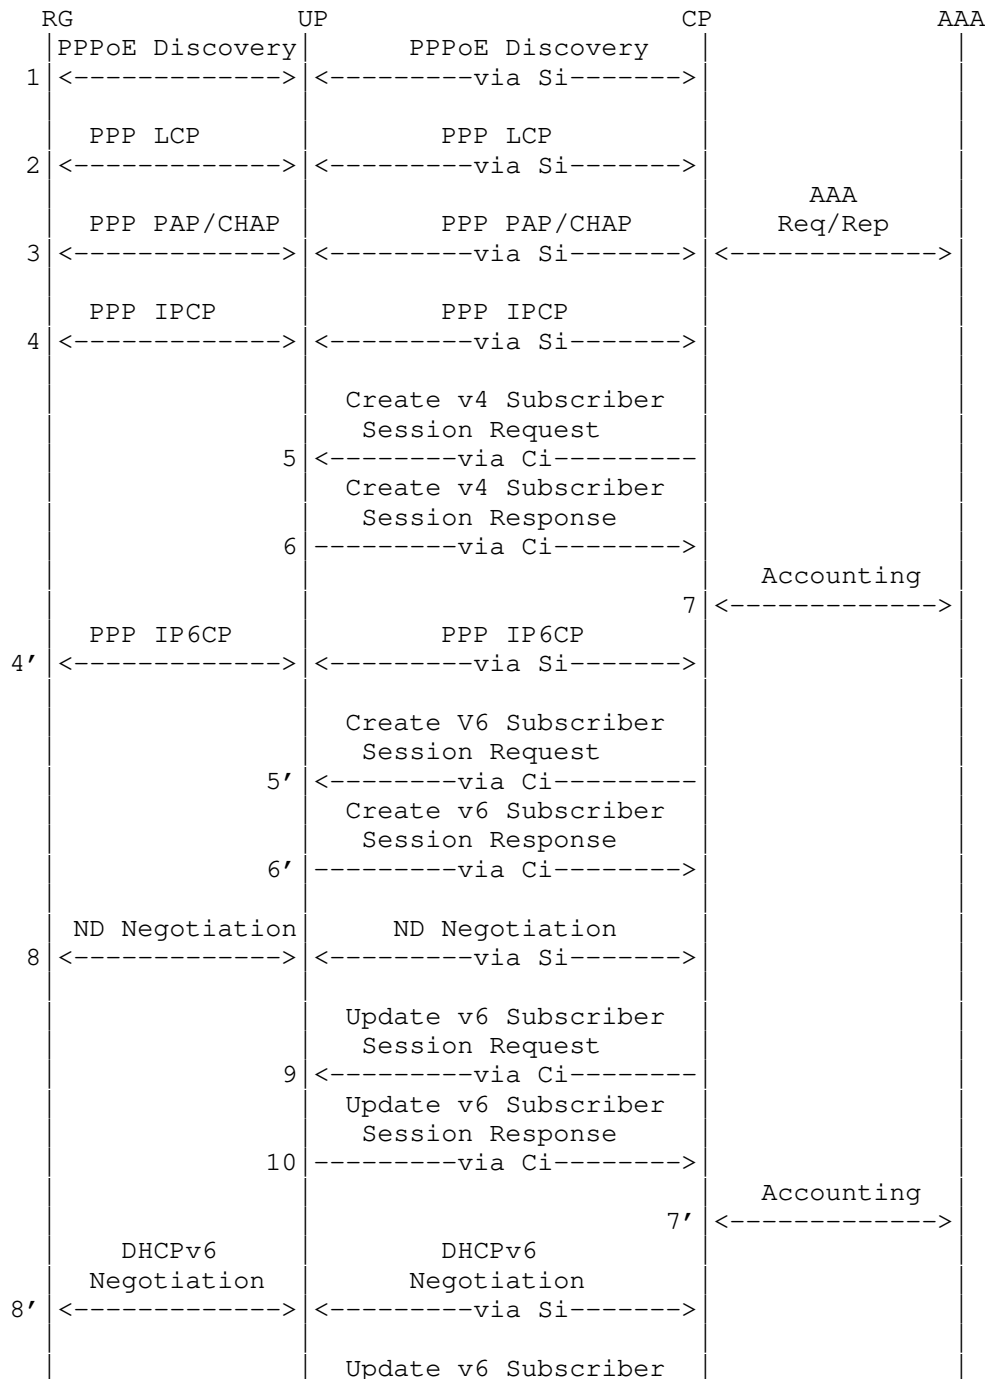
RG UP CP AAA

PPPoE Discovery PPPoE Discovery
1 <-------------> <---------via Si------->

PPP LCP PPP LCP
2 <-------------> <---------via Si------->

PPP PAP/CHAP PPP PAP/CHAP AAA Req/Rep
3 <-------------> <---------via Si-------> <------------->

PPP IPCP PPP IPCP
4 <-------------> <---------via Si------->

Create v4 Subscriber Session Request
5 <--------via Ci---------

Create v4 Subscriber Session Response
6 ---------via Ci-------->

Accounting
7 <------------->

PPP IP6CP PPP IP6CP
4’ <-------------> <---------via Si------->

Create V6 Subscriber Session Request
5’ <--------via Ci---------

Create v6 Subscriber Session Response
6’ ---------via Ci-------->

ND Negotiation ND Negotiation
8 <-------------> <---------via Si------->

Update v6 Subscriber Session Request
9 <---------via Ci--------

Update v6 Subscriber Session Response
10 ---------via Ci-------->

Accounting
7’ <------------->

DHCPv6 Negotiation DHCPv6 Negotiation
8’ <-------------> <---------via Si------->

Update v6 Subscriber